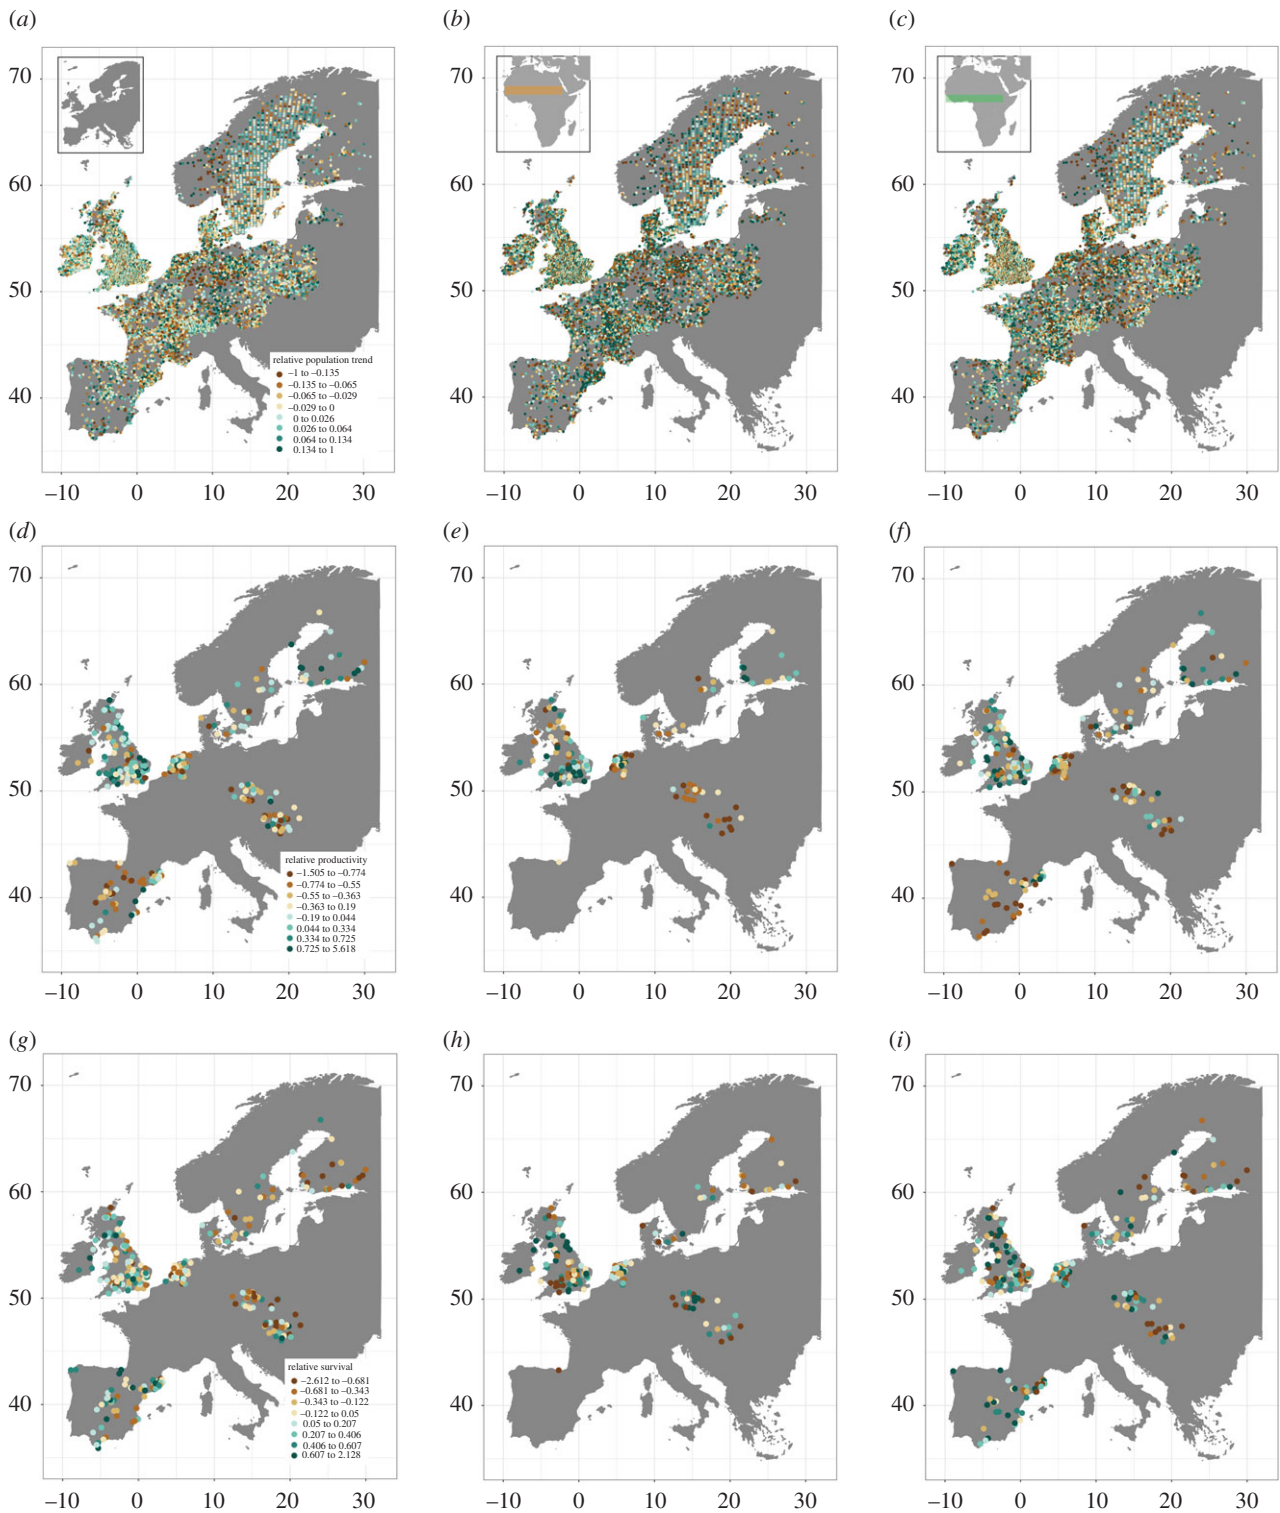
(a)

70
60
50
40
−10 0 10 20 30

relative population trend
−1 to −0.135
−0.135 to −0.065
−0.065 to −0.029
−0.029 to 0
0 to 0.026
0.026 to 0.064
0.064 to 0.134
0.134 to 1

(b)

70
60
50
40
−10 0 10 20 30

(c)

70
60
50
40
−10 0 10 20 30

(d)

70
60
50
40
−10 0 10 20 30

relative productivity
−1.505 to −0.774
−0.774 to −0.55
−0.55 to −0.363
−0.363 to −0.19
−0.19 to 0.044
0.044 to 0.334
0.334 to 0.725
0.725 to 5.618

(e)

70
60
50
40
−10 0 10 20 30

(f)

70
60
50
40
−10 0 10 20 30

(g)

70
60
50
40
−10 0 10 20 30

relative survival
−2.612 to −0.681
−0.681 to −0.343
−0.343 to −0.122
−0.122 to 0.05
0.05 to 0.207
0.207 to 0.406
0.406 to 0.607
0.607 to 2.128

(h)

70
60
50
40
−10 0 10 20 30

(i)

70
60
50
40
−10 0 10 20 30